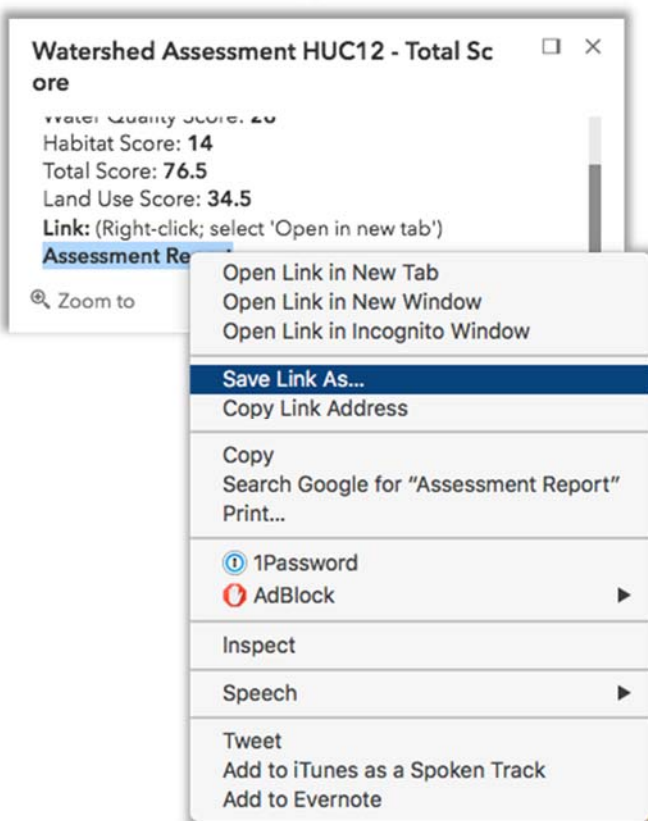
Watershed Assessment HUC12 - Total Score

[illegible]
Habitat Score: **14**
Total Score: **76.5**
Land Use Score: **34.5**
**Link:** (Right-click; select 'Open in new tab')
**Assessment Re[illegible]**

Zoom to

Open Link in New Tab
Open Link in New Window
Open Link in Incognito Window

Save Link As...
Copy Link Address

Copy
Search Google for "Assessment Report"
Print...

1Password
AdBlock

Inspect

Speech

Tweet
Add to iTunes as a Spoken Track
Add to Evernote